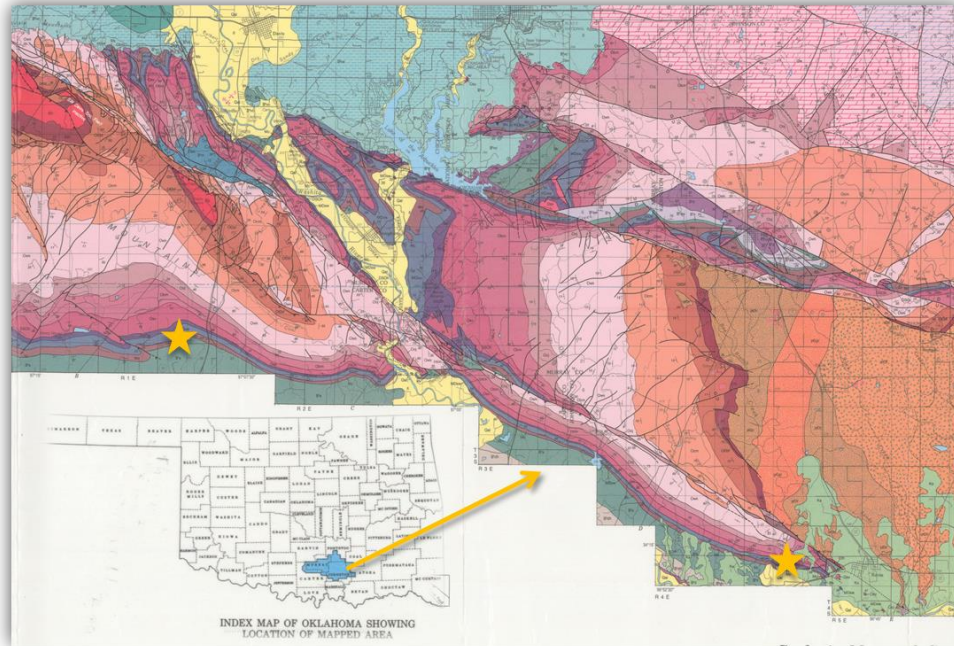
MOUNTAINS

R 1 E

R 2 E

R 3 E

R 4 E

CIMARRON TEXAS BEAVER HARPER WOODS ALFALFA GRANT KAY OSAGE NOWATA CRAIG OTTAWA

ELLIS WOODWARD MAJOR GARFIELD NOBLE PAWNEE WASHINGTON ROGERS MAYES DELAWARE

DEWEY BLAINE KINGFISHER LOGAN PAYNE CREEK TULSA WAGONER CHEROKEE ADAIR

ROGER MILLS CUSTER CANADIAN OKLAHOMA LINCOLN OKMULGEE MUSKOGEE SEQUOYAH

BECKHAM WASHITA CADDO GRADY McCLAIN POTTAWATOMIE SEMINOLE OKFUSKEE McINTOSH HASKELL LE FLORE

GREER KIOWA COMANCHE GARVIN PONTOTOC HUGHES PITTSBURG LATIMER

HARMON JACKSON TILLMAN COTTON STEPHENS MURRAY JOHNSTON COAL ATOKA PUSHMATAHA

CARTER LOVE MARSHALL BRYAN CHOCTAW McCURTAIN

INDEX MAP OF OKLAHOMA SHOWING LOCATION OF MAPPED AREA